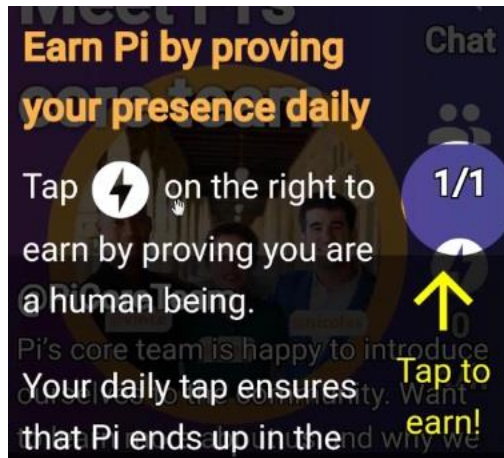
Meet Pi's

Chat

Earn Pi by proving your presence daily

Tap on the right to earn by proving you are a human being.

1/1

Pi's core team is happy to introduce ourselves to the community. Want

Your daily tap ensures that Pi ends up in the

Tap to earn!